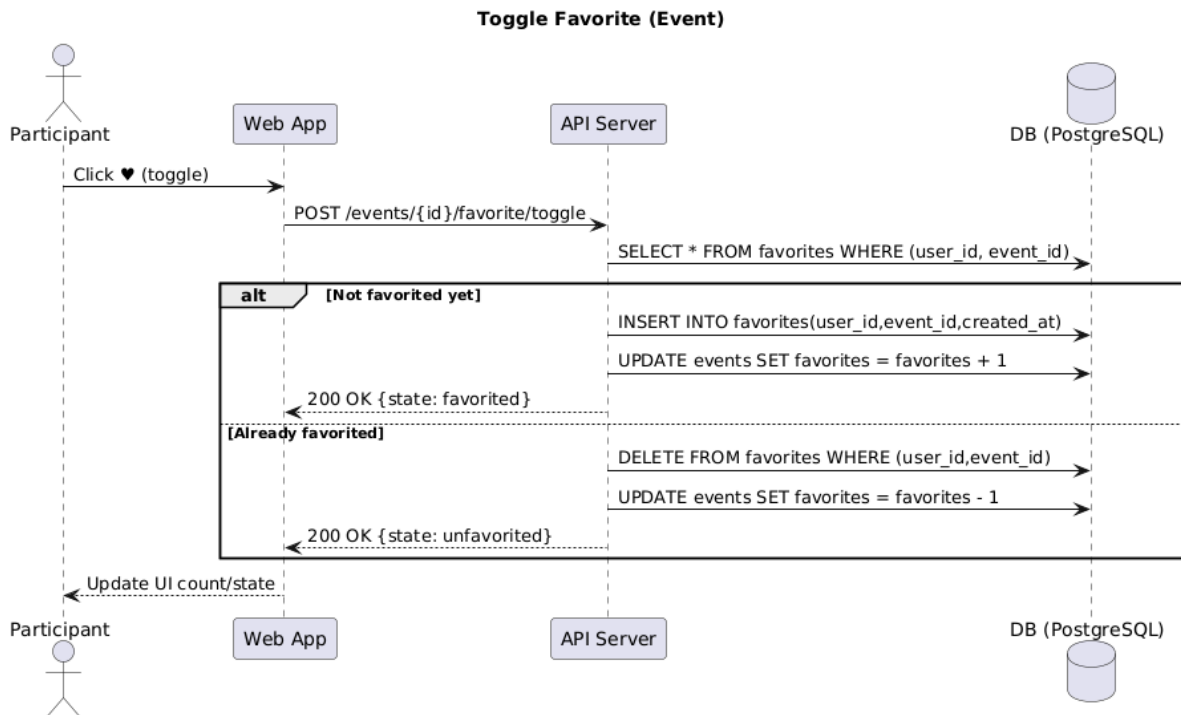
Toggle Favorite (Event)

Participant

Web App

API Server

DB (PostgreSQL)

Click ♥ (toggle)

POST /events/{id}/favorite/toggle

SELECT * FROM favorites WHERE (user_id, event_id)

alt [Not favorited yet]

INSERT INTO favorites(user_id,event_id,created_at)

UPDATE events SET favorites = favorites + 1

200 OK {state: favorited}

[Already favorited]

DELETE FROM favorites WHERE (user_id,event_id)

UPDATE events SET favorites = favorites - 1

200 OK {state: unfavorited}

Update UI count/state

Participant

Web App

API Server

DB (PostgreSQL)